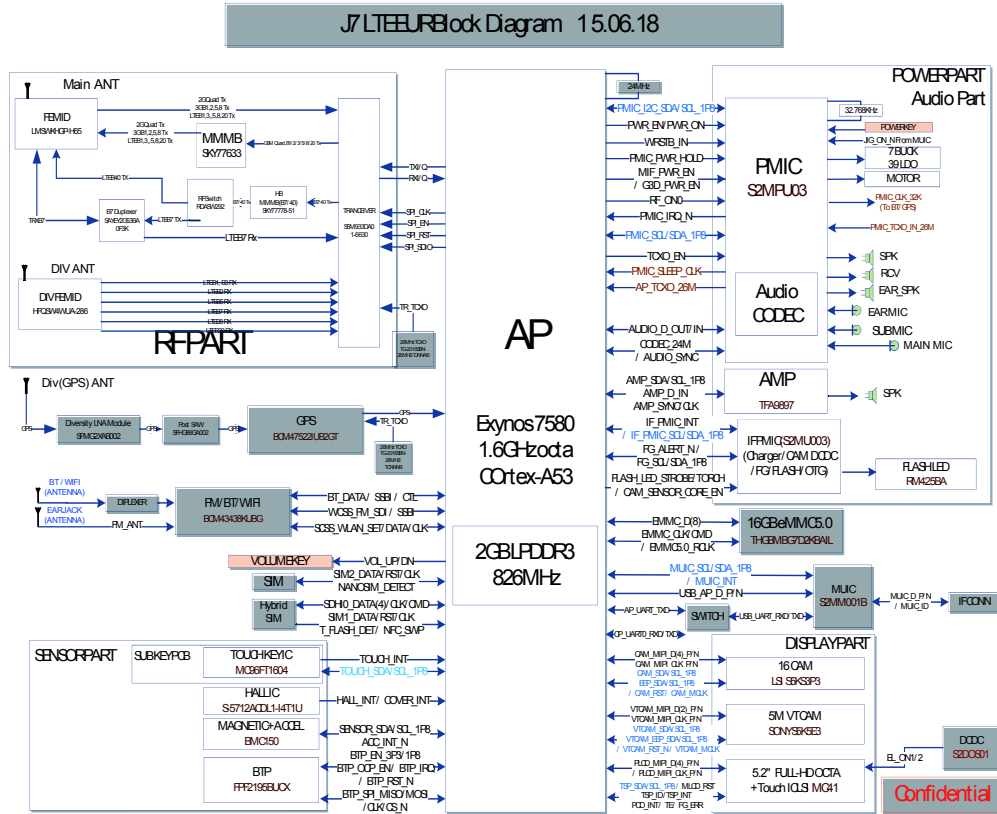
J7 LTEEURBlock Diagram 15.06.18

Main ANT
FEMID
LMSWHGP H55
2GQuad Tx
3GB1,2,5,8 Tx
LTEB1,3,5,8,20 Tx
2GQuad Tx
3GB1,2,5,8 Tx
LTEB1,3,5,8,20 Tx
MMMB
SKY77633
GSM Quad,B1/2/3/5/8/20 Tx
LTEB40 TX
RFSwitch
RDA8N292
HB
MMMB(B7/40)
SKY77778-51
B7/40 Tx
B7/40 Tx
TRXB7
B7 Duplexer
SAWEY2G53BA
0F3K
LTEB7 TX
LTEB7 Rx
TRANCEIVER
S5M933DA0
1-6630
TXI/Q
RXI/Q
SPI_CLK
SPI_EN
SPI_RST
SPI_SDIO
DIV ANT
DIVFEMID
HFQSWAWUA-286
LTEB1, B3 RX
LTEB3 RX
LTEB5 RX
LTEB7 RX
LTEB8 RX
LTEB20 RX
RFPART
TR_TCXO
26MHz TCXO
TG2016SBN
26M-E1TLWA1

Div(GPS) ANT
GPS
Diversity LNA Module
SPMG2XAB002
GPS
Post SAW
SFH0BGKA002
GPS
GPS
BCM47522IUB2GT
GPS
TR_TCXO
26MHz TCXO
TG2016SBN
26M-E1
TCXWA5

BT / WIFI
(ANTENNA)
DIPLEXER
EARJACK
(ANTENNA)
FM/BT/WIFI
BCM43438KUBG
BT_DATA/ SSBI / CTL
WCSS_FM_SDI / SSBI
SCSS_WLAN_SET/ DATA/ CLK
FM_ANT

VOLUMEKEY
VOL_UP/ DN
SIM
SIM2_DATA/ RST/ CLK
NANOSIM_DETECT
Hybrid
SIM
SDH0_DATA(4)/ CLK/ CMD
SIM1_DATA/ RST/ CLK
T_FLASH_DET/ NFC_SWP

SENSORPART
SUBKEYPCB
TOUCHKEYIC
MC96FT1604
TOUCH_INT
TOUCH_SDA/ SCL_1P8
HALLIC
S5712ACDL1-I4T1U
HALL_INT/ COVER_INT
MAGNETIC+ACCEL
BMC150
SENSOR_SDA/ SCL_1P8
ACC_INT_N
BTP
FPF2195BUCX
BTP_EN_3P3/ 1P8
BTP_OCP_EN/ BTP_IRQ
/ BTP_RST_N
BTP_SPI_MISO/MOSI
/CLK/CS_N

AP
Exynos7580
1.6GHzocta
COrtex-A53
2GBLPDDR3
826MHz

24MHz
POWERPART
Audio Part
PMIC_I2C_SDA/ SCL_1P8
32.768KHz
PWR_EN/ PWR_ON
POWERKEY
WRSTB_IN
JIG_ON_N From MUIC
PMIC_PWR_HOLD
7 BUCK
39 LDO
MIF_PWR_EN
/ G3D_PWR_EN
MOTOR
RF_CN0
PMIC_CLK_32K
(To BT/ GPS)
PMIC_IRQ_IN
PMIC
S2MPU03
PMIC_TCXO_IN_26M
PMIC_SCL/ SDA_1P8
TCXO_EN
SPK
PMIC_SLEEP_CLK
RCV
AP_TCXO_26M
Audio
CODEC
EAR_SPK
EARMIC
AUDIO_D_OUT/ IN
SUBMIC
CODEC_24M
/ AUDIO_SYNC
MAIN MIC
AMP_SDA/ SCL_1P8
AMP
AMP_D_IN
TFA9897
SPK
AMP_SYNC/ CLK
IF_PMIC_INT
/ IF_PMIC_SCL/ SDA_1P8
IFPMIC(S2MU003)
(Charger/ CAM DCDC
/ FG/ FLASH/ OTG)
FG_ALERT_N/
FG_SCL/ SDA_1P8
FLASHLED
RM425BA
FLASH_LED_STROBE/ TORCH
/ CAM_SENSOR_CORE_EN
EMMC_D(8)
16GBeMMC5.0
EMMC_CLK/ CMD
/ EMMC5.0_RCLK
THGBMBG7D2KBAIL
MUIC_SCL/ SDA_1P8
/ MUIC_INT
MUIC
S2MM001B
MUIC_D_P/ N
/ MUIC_ID
IFCONN
USB_AP_D_P/ N
AP_UART_TXD
SWITCH
USB_UART_RXD/ TXD
CP_UART0_RXD/ TXD
DISPLAYPART
CAM_MIPI_D(4)_P/ N
CAM_MIPI_CLK_P/ N
CAM_SDA/ SCL_1P8
EEP_SDA/ SCL_1P8
/ CAM_RST/ CAM_MCLK
16CAM
LSI S5K3P3
VTCAM_MIPI_D(2)_P/ N
VTCAM_MIPI_CLK_P/ N
VTCAM_SDA/ SCL_1P8
VTCAM_EEP_SDA/ SCL_1P8
/ VTCAM_RST_N/ VTCAM_MCLK
5M VTCAM
SONYS5K5E3
DCDC
S2DOS01
EL_ON1/ 2
MLCD_MIPI_D(4)_P/ N
MLCD_MIPI_CLK_P/ N
TSP_SDA/ SCL_1P8/ MLCD_RST
TSP_ID/ TSP_INT
PCD_INT/ TE/ FG_ERR
5.2" FULL-HDOCTA
+Touch ICLSI MC41
Confidential